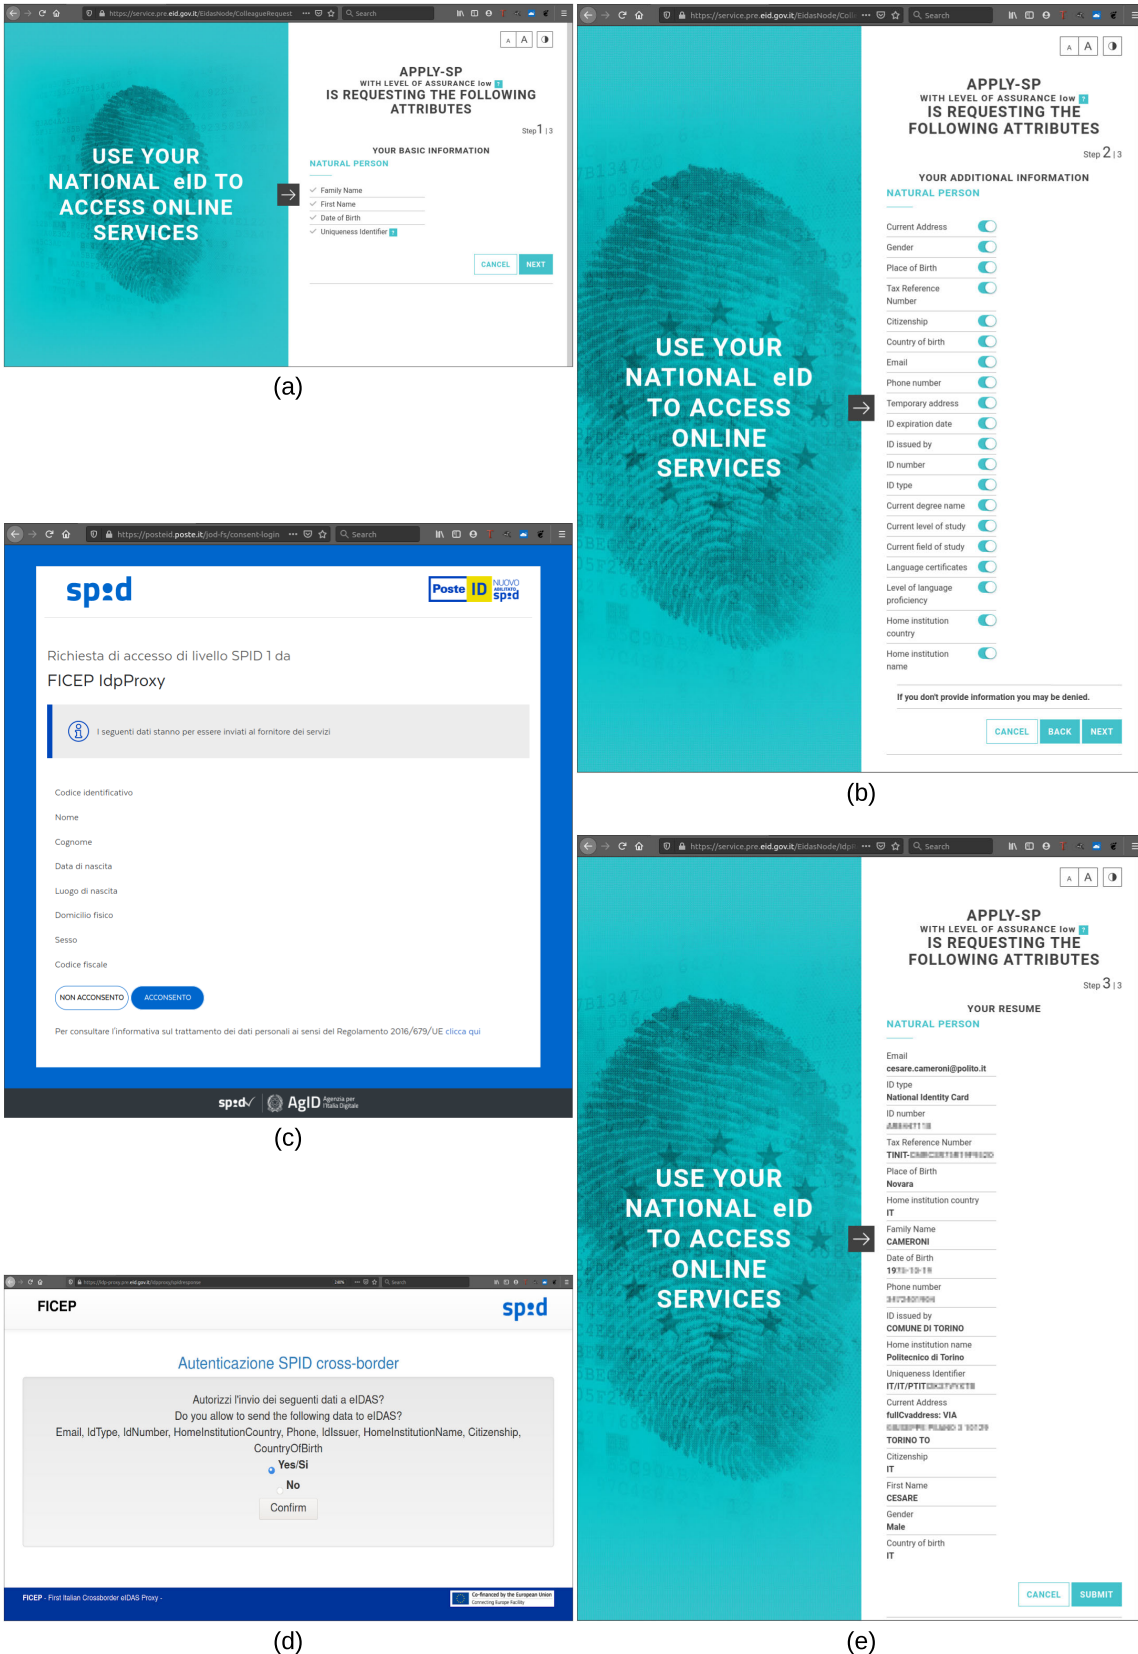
https://service.pre.eid.gov.it/EidasNode/ColleagueRequest Search

A A

USE YOUR NATIONAL eID TO ACCESS ONLINE SERVICES

APPLY-SP
WITH LEVEL OF ASSURANCE low
IS REQUESTING THE FOLLOWING ATTRIBUTES

Step 1 | 3

YOUR BASIC INFORMATION
NATURAL PERSON

Family Name
First Name
Date of Birth
Uniqueness Identifier

CANCEL NEXT

(a)

https://service.pre.eid.gov.it/EidasNode/Coll Search

A A

USE YOUR NATIONAL eID TO ACCESS ONLINE SERVICES

APPLY-SP
WITH LEVEL OF ASSURANCE low
IS REQUESTING THE FOLLOWING ATTRIBUTES

Step 2 | 3

YOUR ADDITIONAL INFORMATION
NATURAL PERSON

Current Address
Gender
Place of Birth
Tax Reference Number
Citizenship
Country of birth
Email
Phone number
Temporary address
ID expiration date
ID issued by
ID number
ID type
Current degree name
Current level of study
Current field of study
Language certificates
Level of language proficiency
Home institution country
Home institution name

If you don't provide information you may be denied.

CANCEL BACK NEXT

(b)

https://posteid.poste.it/jod-fs/consent-login Search

spid

Poste ID NUOVO ABILITATO spid

Richiesta di accesso di livello SPID 1 da
FICEP IdpProxy

I seguenti dati stanno per essere inviati al fornitore dei servizi

Codice identificativo
Nome
Cognome
Data di nascita
Luogo di nascita
Domicilio fisico
Sesso
Codice fiscale

NON ACCONSENTO ACCONSENTO

Per consultare l'informativa sul trattamento dei dati personali ai sensi del Regolamento 2016/679/UE clicca qui

spid AgID Agenzia per l'Italia Digitale

(c)

FICEP spid

Autenticazione SPID cross-border

Autorizzi l'invio dei seguenti dati a eIDAS?
Do you allow to send the following data to eIDAS?
Email, IdType, IdNumber, HomeInstitutionCountry, Phone, IdIssuer, HomeInstitutionName, Citizenship, CountryOfBirth
Yes/Si
No
Confirm

FICEP - First Italian Crossborder eIDAS Proxy -
Co-financed by the European Union Connecting Europe Facility

(d)

https://service.pre.eid.gov.it/EidasNode/IdpR Search

A A

USE YOUR NATIONAL eID TO ACCESS ONLINE SERVICES

APPLY-SP
WITH LEVEL OF ASSURANCE low
IS REQUESTING THE FOLLOWING ATTRIBUTES

Step 3 | 3

YOUR RESUME
NATURAL PERSON

Email
cesare.cameroni@polito.it
ID type
National Identity Card
ID number
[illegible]
Tax Reference Number
TINIT-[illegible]
Place of Birth
Novara
Home institution country
IT
Family Name
CAMERONI
Date of Birth
197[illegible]
Phone number
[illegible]
ID issued by
COMUNE DI TORINO
Home institution name
Politecnico di Torino
Uniqueness Identifier
IT/IT/PTIT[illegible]
Current Address
fullCvaddress: VIA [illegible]
TORINO TO
Citizenship
IT
First Name
CESARE
Gender
Male
Country of birth
IT

CANCEL SUBMIT

(e)